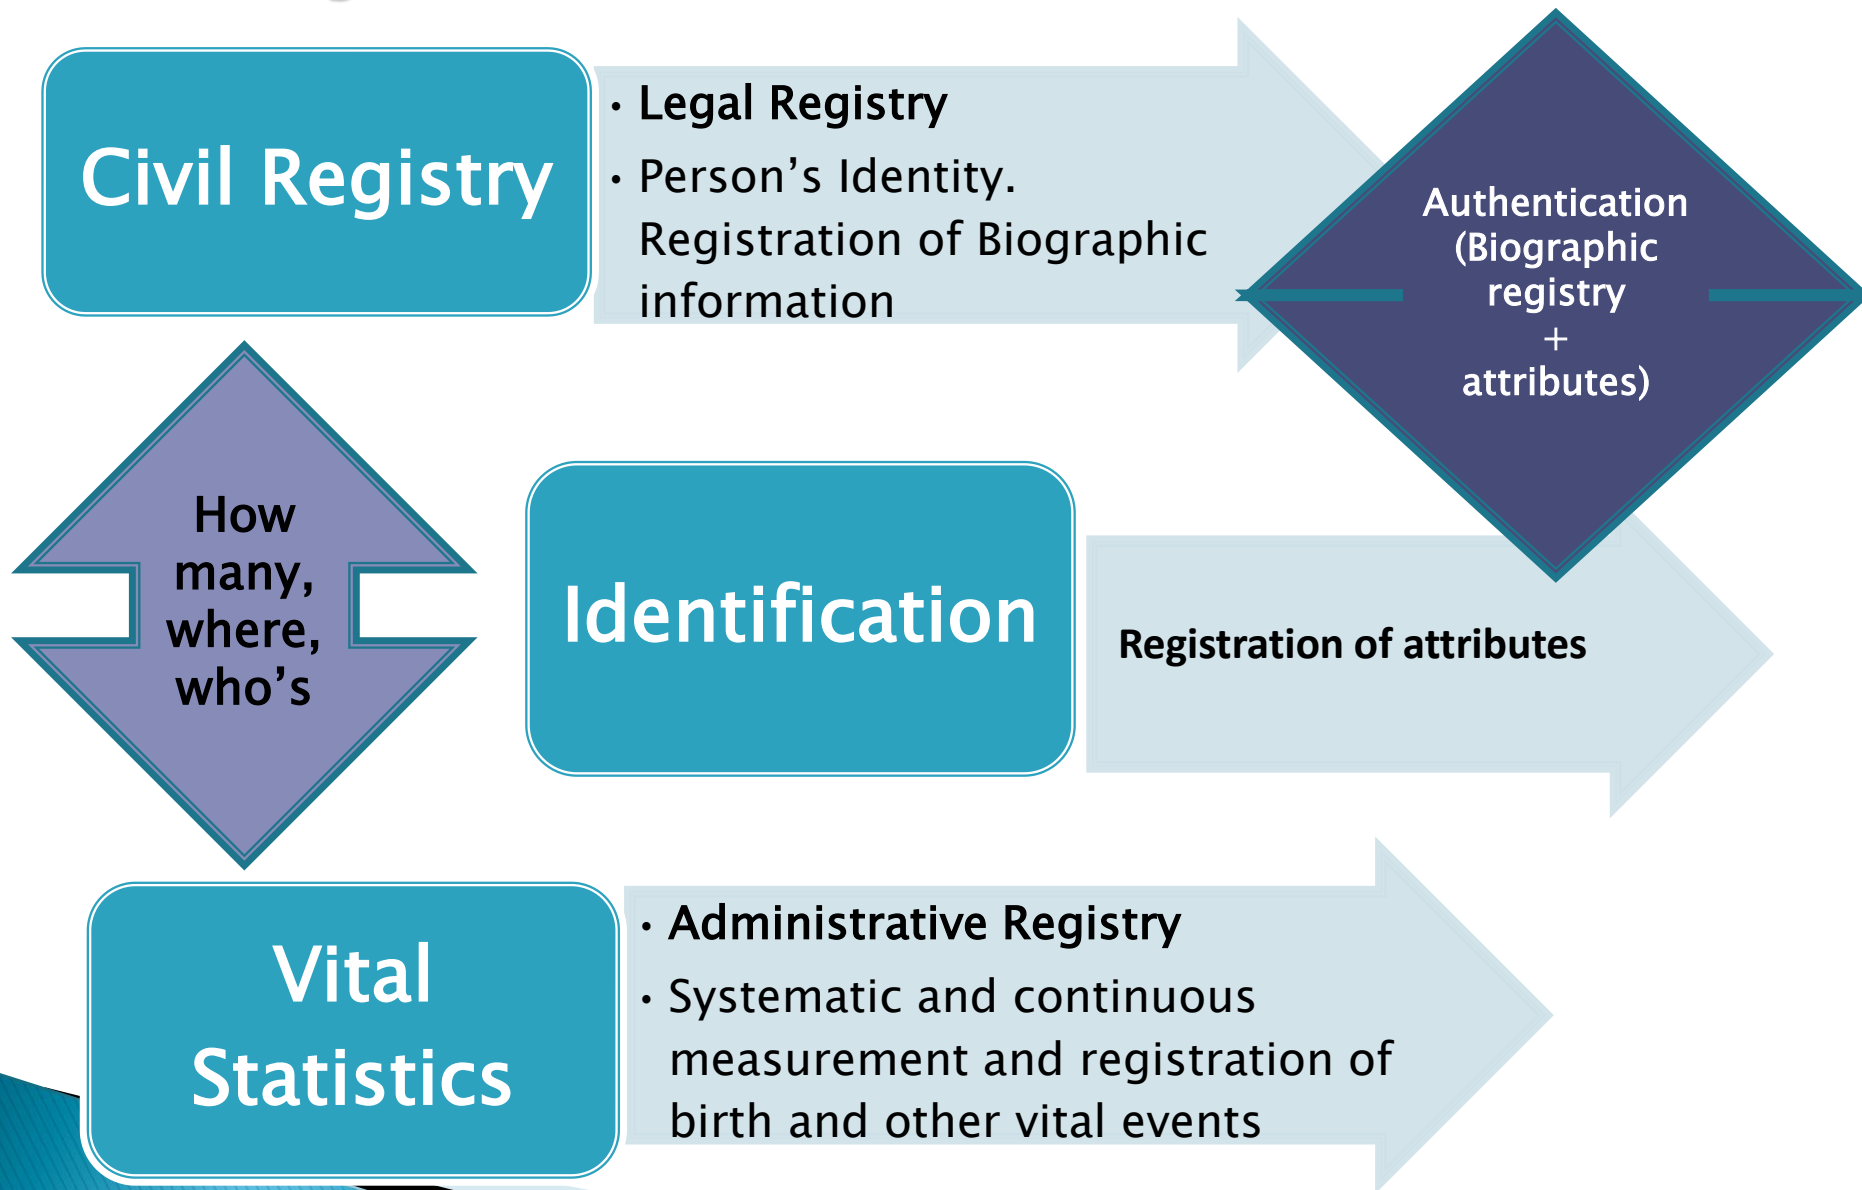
Civil Registry

• Legal Registry
• Person’s Identity. Registration of Biographic information

Authentication (Biographic registry + attributes)

How many, where, who’s

Identification

Registration of attributes

Vital Statistics

• Administrative Registry
• Systematic and continuous measurement and registration of birth and other vital events